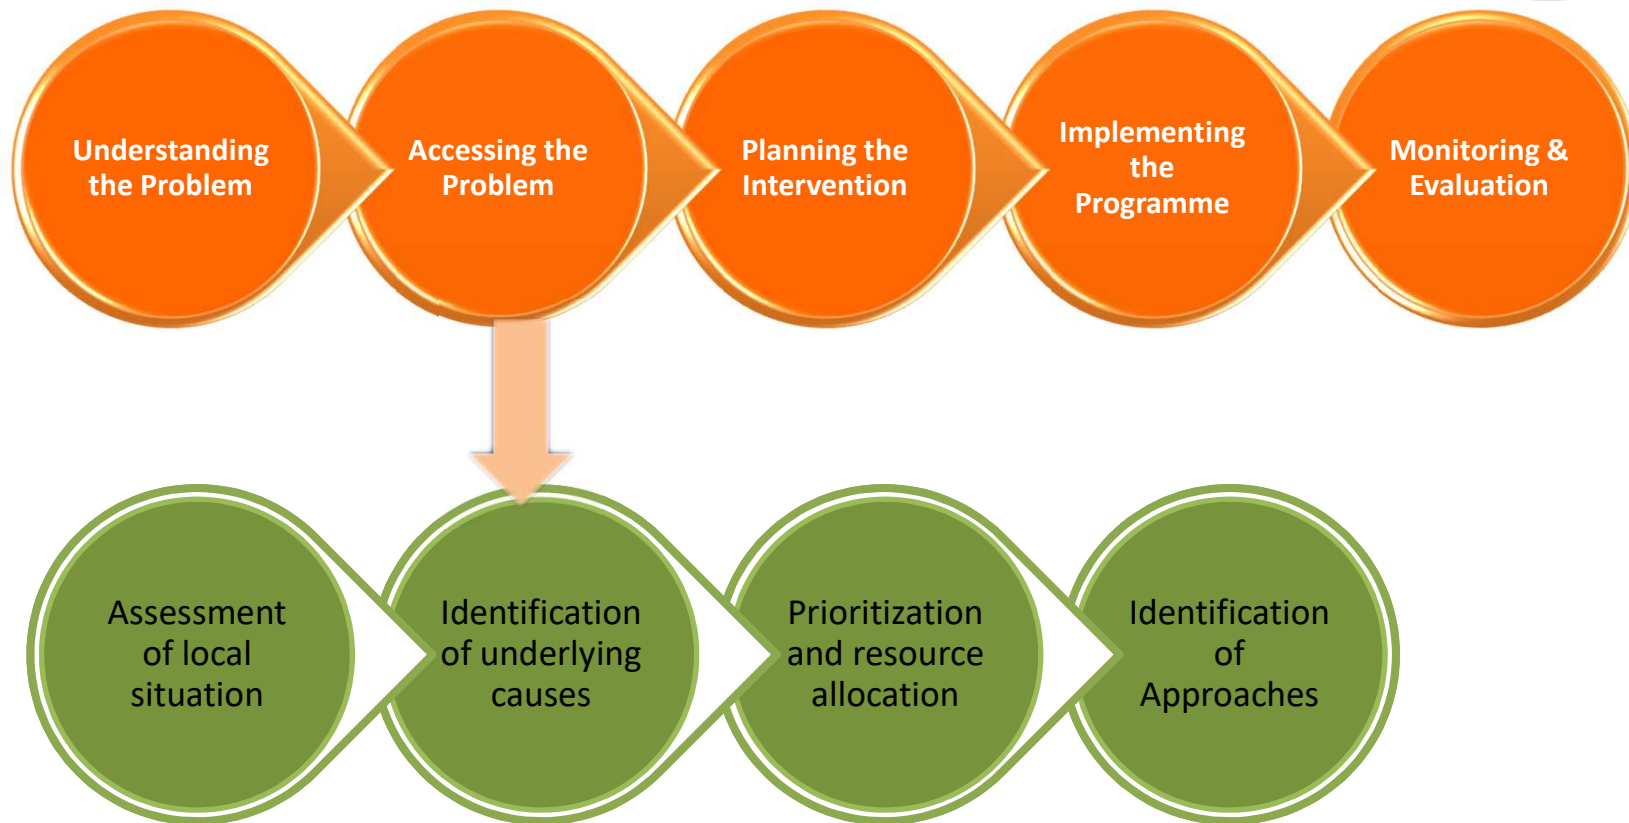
Understanding the Problem

Accessing the Problem

Planning the Intervention

Implementing the Programme

Monitoring & Evaluation

Assessment of local situation

Identification of underlying causes

Prioritization and resource allocation

Identification of Approaches